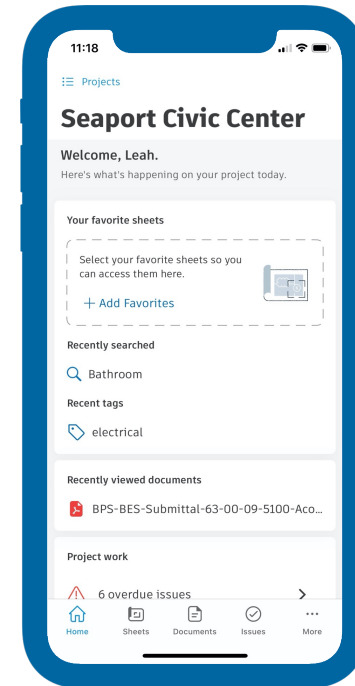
11:18

Projects

Seaport Civic Center

Welcome, Leah.

Here's what's happening on your project today.

Your favorite sheets

Select your favorite sheets so you can access them here.

+ Add Favorites

Recently searched

Bathroom

Recent tags

electrical

Recently viewed documents

BPS-BES-Submittal-63-00-09-5100-Aco...

Project work

6 overdue issues

Home Sheets Documents Issues More